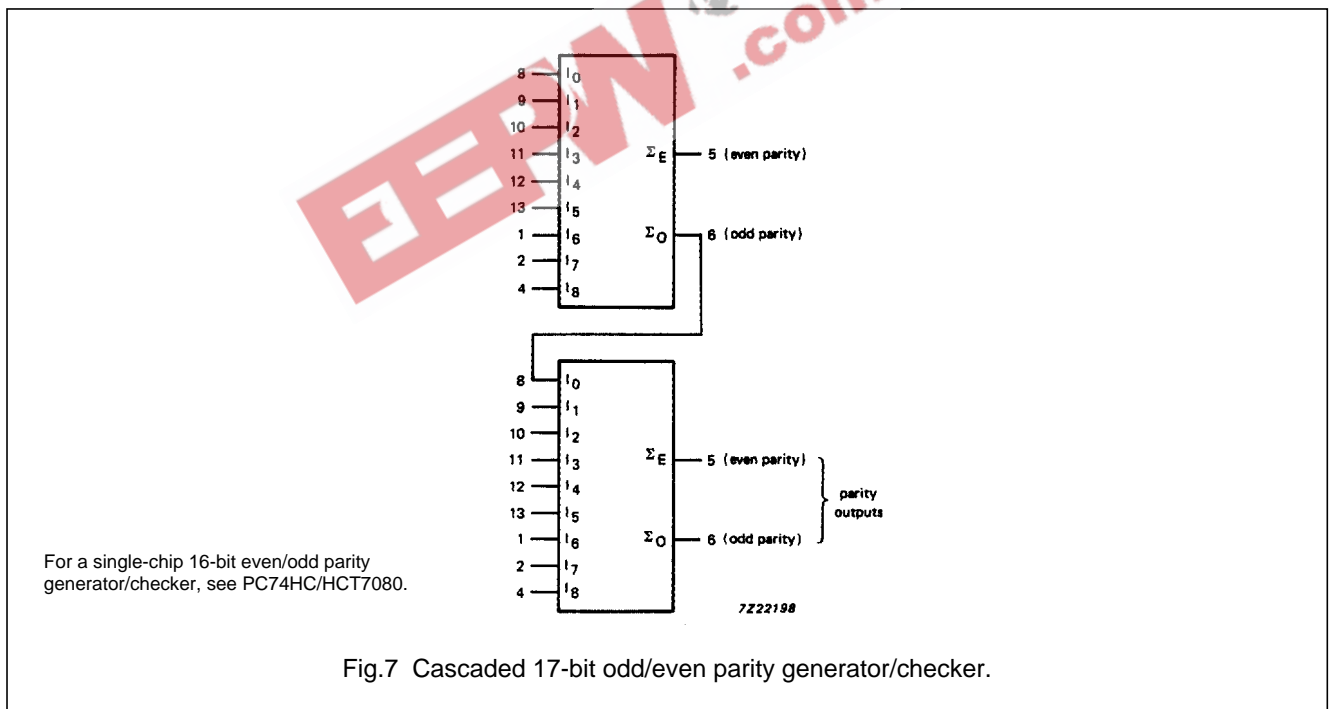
EEPW .com

8 $I_0$
9 $I_1$
10 $I_2$
11 $I_3$
12 $I_4$
13 $I_5$
1 $I_6$
2 $I_7$
4 $I_8$

$\Sigma_E$ 5 (even parity)
$\Sigma_O$ 6 (odd parity)

8 $I_0$
9 $I_1$
10 $I_2$
11 $I_3$
12 $I_4$
13 $I_5$
1 $I_6$
2 $I_7$
4 $I_8$

$\Sigma_E$ 5 (even parity)
$\Sigma_O$ 6 (odd parity)
parity outputs

For a single-chip 16-bit even/odd parity generator/checker, see PC74HC/HCT7080.

7Z22198

Fig.7 Cascaded 17-bit odd/even parity generator/checker.